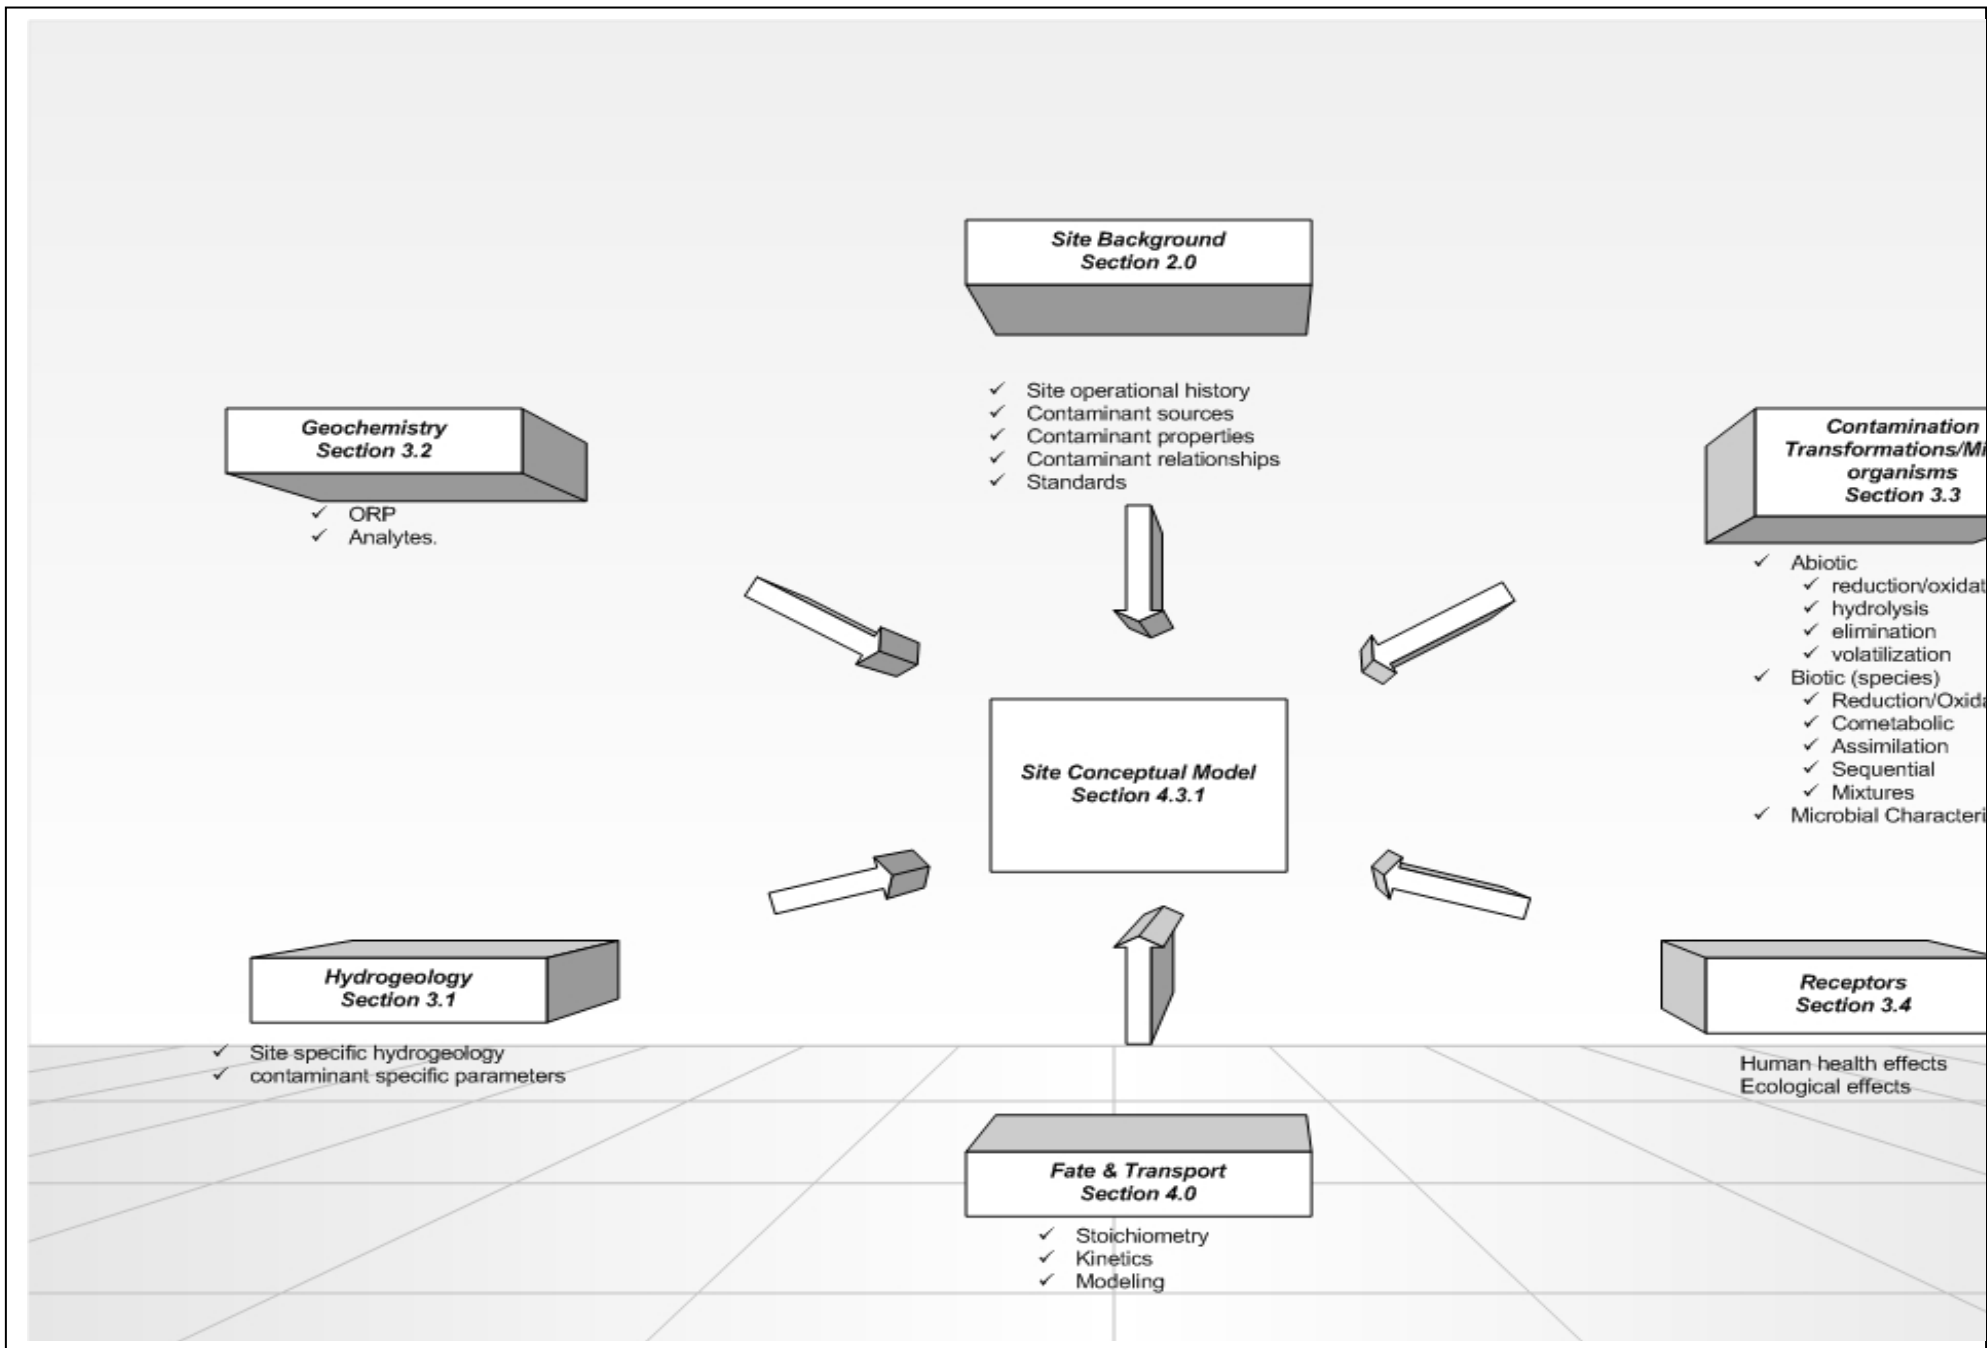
Site Background
Section 2.0

✓ Site operational history
✓ Contaminant sources
✓ Contaminant properties
✓ Contaminant relationships
✓ Standards

Geochemistry
Section 3.2

✓ ORP
✓ Analytes.

Contamination
Transformations/Mi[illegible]
organisms
Section 3.3

✓ Abiotic
✓ reduction/oxidat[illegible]
✓ hydrolysis
✓ elimination
✓ volatilization
✓ Biotic (species)
✓ Reduction/Oxid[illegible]
✓ Cometabolic
✓ Assimilation
✓ Sequential
✓ Mixtures
✓ Microbial Characteri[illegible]

Site Conceptual Model
Section 4.3.1

Hydrogeology
Section 3.1

✓ Site specific hydrogeology
✓ contaminant specific parameters

Receptors
Section 3.4

Human health effects
Ecological effects

Fate & Transport
Section 4.0

✓ Stoichiometry
✓ Kinetics
✓ Modeling